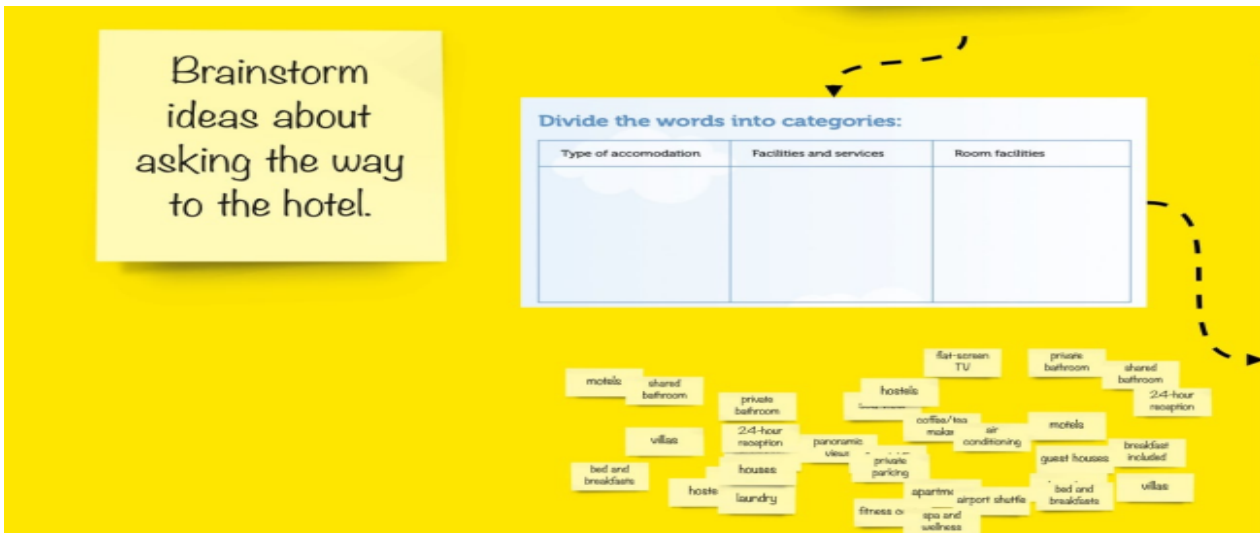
Brainstorm ideas about asking the way to the hotel.

Divide the words into categories:

| Type of accomodation | Facilities and services | Room facilities |
|---|---|---|
| | | |

motels
shared bathroom
private bathroom
villas
24-hour reception
bed and breakfasts
houses
hoste
laundry
panoramic views
hostels
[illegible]
coffee/tea make
private parking
flat-screen TV
air conditioning
apartm
airport shuttle
fitness c
spa and wellness
private bathroom
shared bathroom
24-hour reception
motels
breakfast included
guest houses
bed and breakfasts
villas